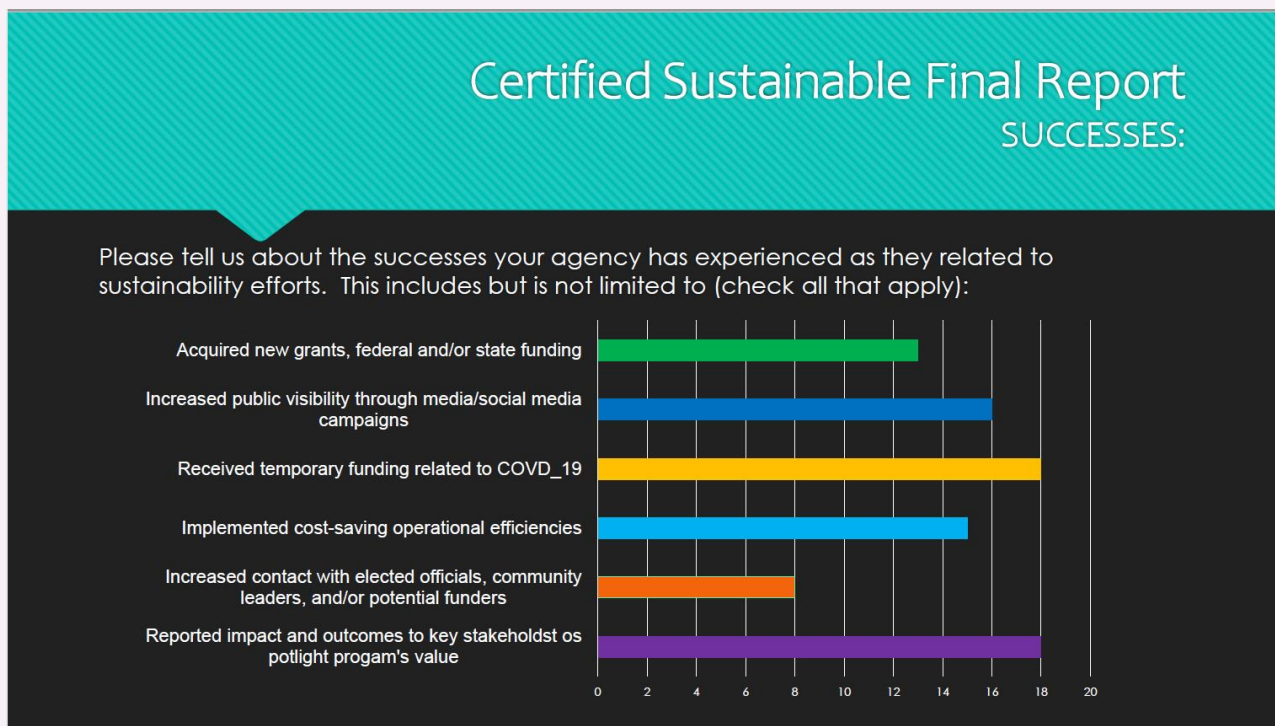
Certified Sustainable Final Report
SUCCESSES:

Please tell us about the successes your agency has experienced as they related to sustainability efforts. This includes but is not limited to (check all that apply):

Acquired new grants, federal and/or state funding

Increased public visibility through media/social media campaigns

Received temporary funding related to COVD_19

Implemented cost-saving operational efficiencies

Increased contact with elected officials, community leaders, and/or potential funders

Reported impact and outcomes to key stakeholdst os potlight progam's value

0 2 4 6 8 10 12 14 16 18 20